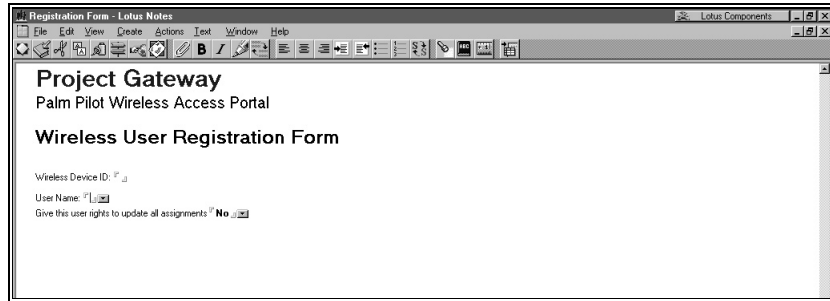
Registration Form - Lotus Notes
Lotus Components
File Edit View Create Actions Text Window Help

Project Gateway
Palm Pilot Wireless Access Portal

Wireless User Registration Form

Wireless Device ID:

User Name:

Give this user rights to update all assignments No